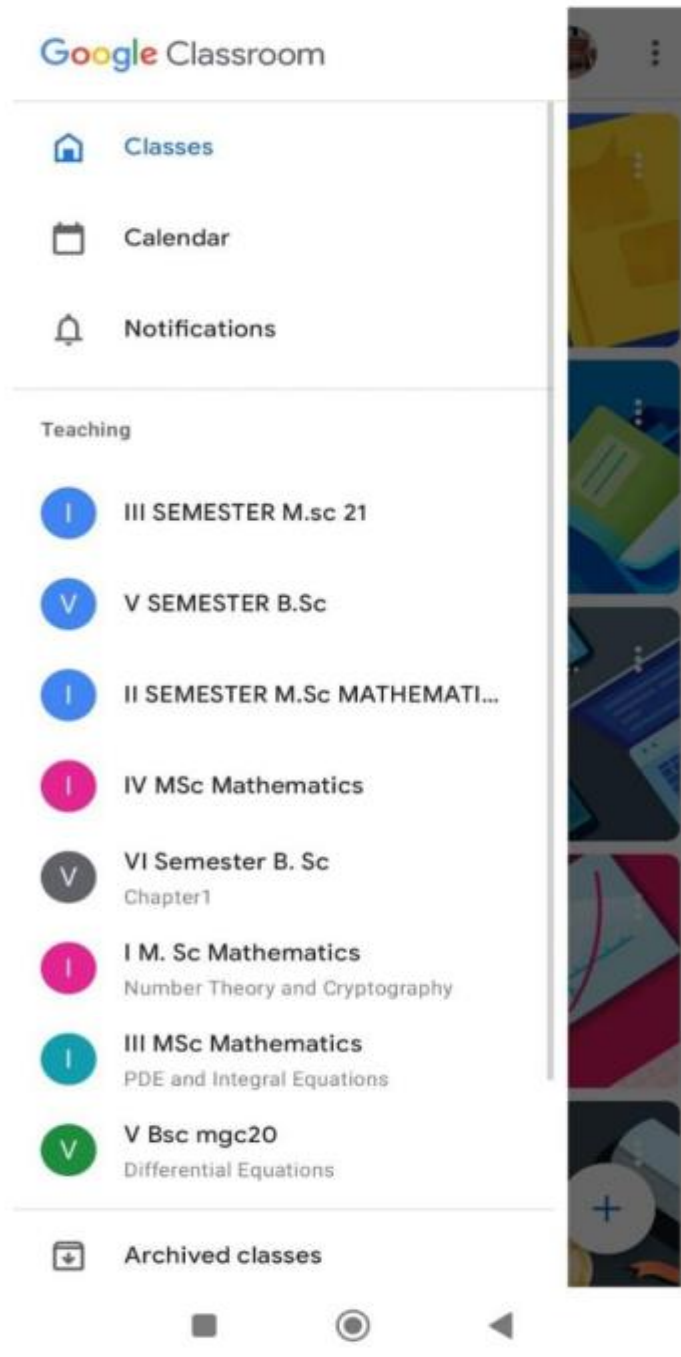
Google Classroom

Classes

Calendar

Notifications

Teaching

I
III SEMESTER M.sc 21

V
V SEMESTER B.Sc

I
II SEMESTER M.Sc MATHEMATI...

I
IV MSc Mathematics

V
VI Semester B. Sc
Chapter1

I
I M. Sc Mathematics
Number Theory and Cryptography

I
III MSc Mathematics
PDE and Integral Equations

V
V Bsc mgc20
Differential Equations

Archived classes

+